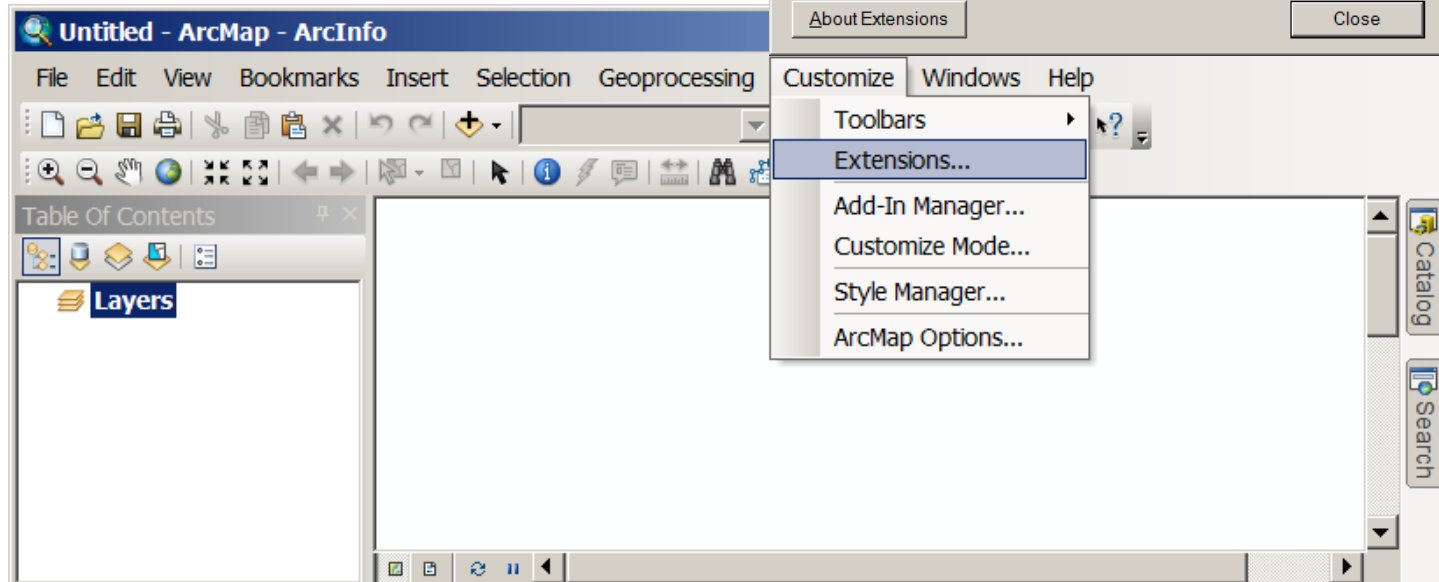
Untitled - ArcMap - ArcInfo

About Extensions

Close

File Edit View Bookmarks Insert Selection Geoprocessing Customize Windows Help

Toolbars

Extensions...

Add-In Manager...

Customize Mode...

Style Manager...

ArcMap Options...

Table Of Contents

Layers

Catalog

Search